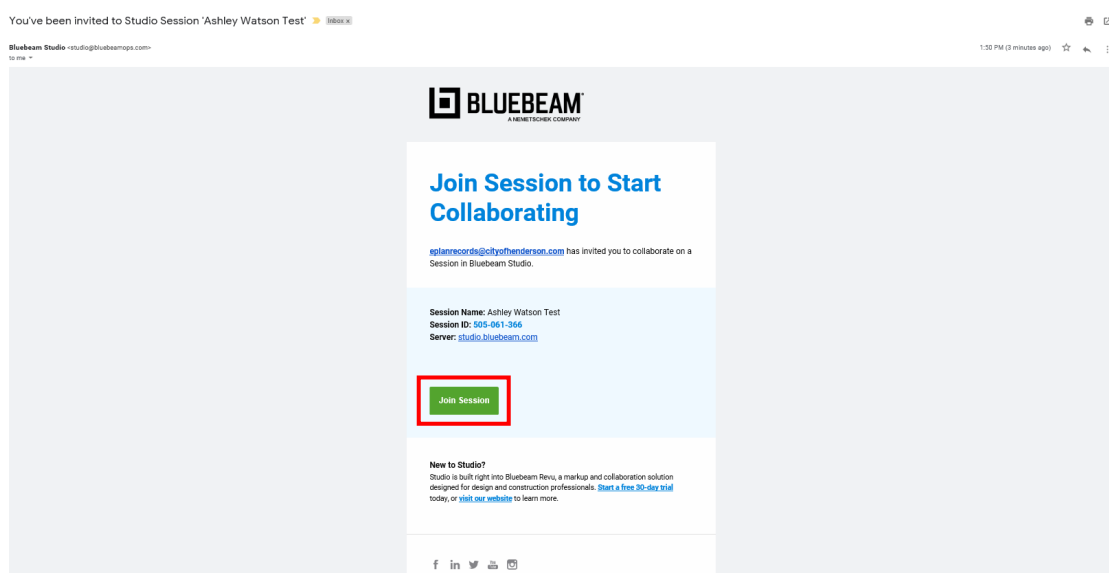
You've been invited to Studio Session 'Ashley Watson Test' Inbox x

Bluebeam Studio <studio@bluebeamops.com>
to me

1:50 PM (3 minutes ago)

BLUEBEAM
A NEMETSCHEK COMPANY

Join Session to Start Collaborating

eplanrecords@cityofhenderson.com has invited you to collaborate on a Session in Bluebeam Studio.

Session Name: Ashley Watson Test
Session ID: 505-061-366
Server: studio.bluebeam.com

Join Session

New to Studio?
Studio is built right into Bluebeam Revu, a markup and collaboration solution designed for design and construction professionals. Start a free 30-day trial today, or visit our website to learn more.